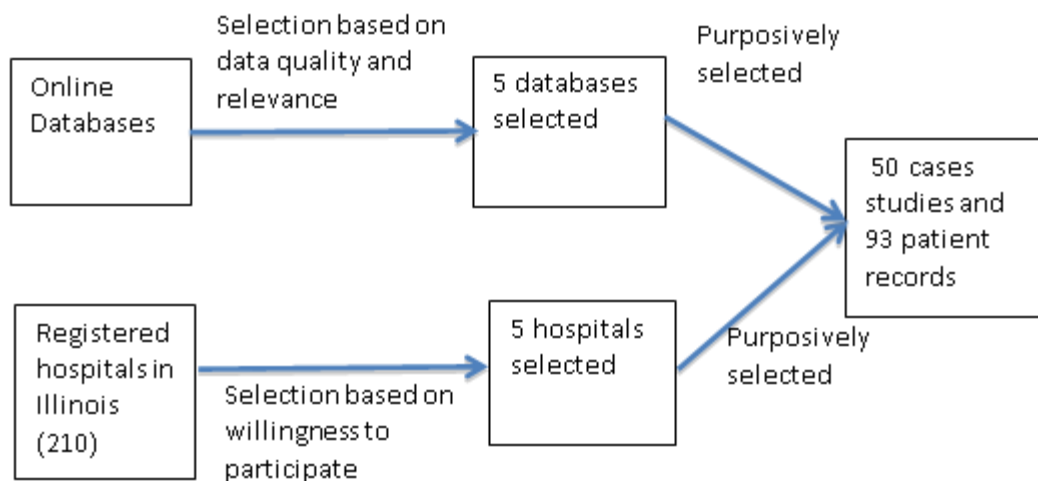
Online Databases

Selection based on data quality and relevance

5 databases selected

Purposively selected

50 cases studies and 93 patient records

Registered hospitals in Illinois (210)

Selection based on willingness to participate

5 hospitals selected

Purposively selected